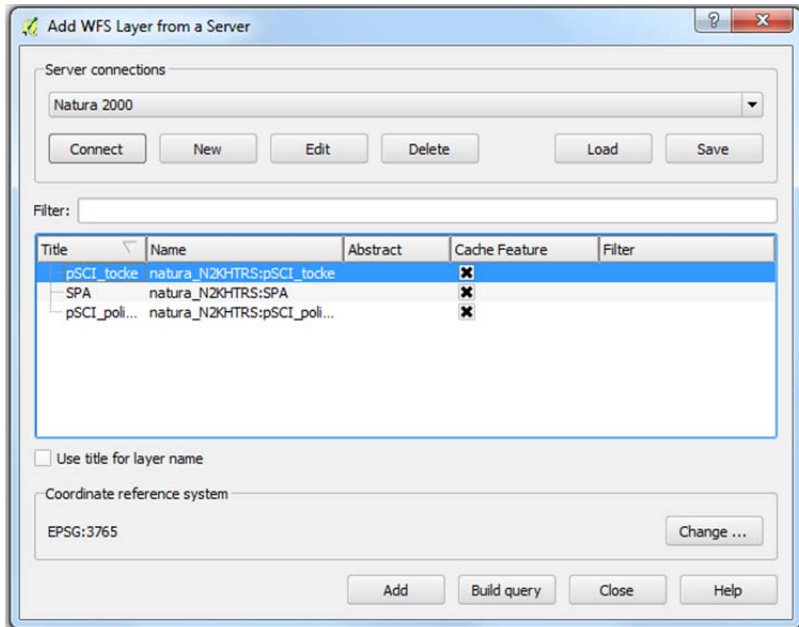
Add WFS Layer from a Server

?

Server connections

Natura 2000

Connect New Edit Delete Load Save

Filter:

| Title | Name | Abstract | Cache Feature | Filter |
|---|---|---|---|---|
| pSCI_tocke | natura_N2KHTRS:pSCI_tocke | | ✖ | |
| SPA | natura_N2KHTRS:SPA | | ✖ | |
| pSCI_poli... | natura_N2KHTRS:pSCI_poli... | | ✖ | |

Use title for layer name

Coordinate reference system

EPSG:3765

Change ...

Add Build query Close Help